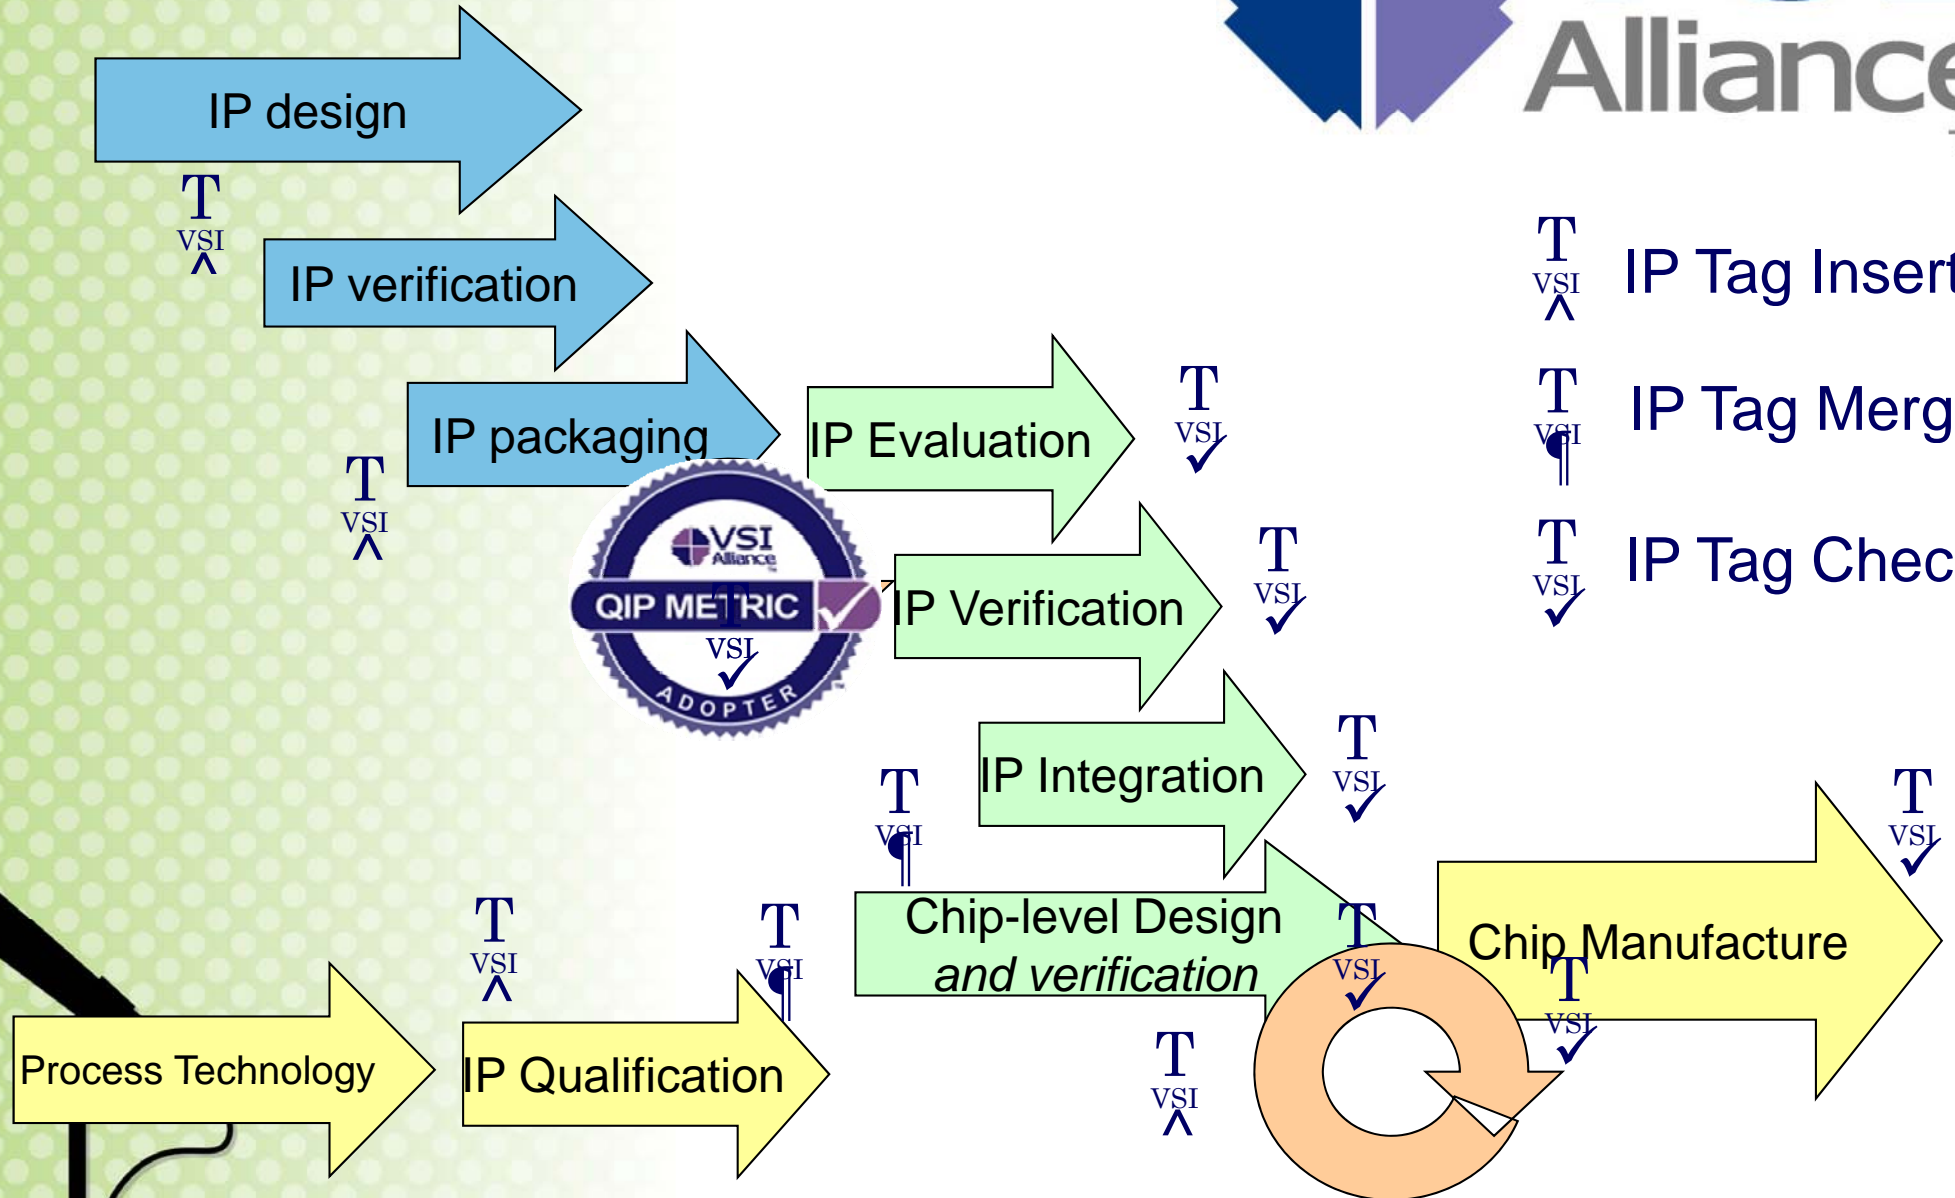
Allianc

IP design

T VSI ^

IP verification

IP packaging

T VSI ^

VSI Alliance QIP METRIC ADOPTER

T VSI ✓

IP Evaluation

T VSI ✓

IP Verification

T VSI ✓

IP Integration

T VSI ✓

T VSI ¶

Chip-level Design
*and verification*

T VSI ✓

Chip Manufacture

T VSI ✓

T VSI ✓

T VSI ^

Process Technology

T VSI ^

IP Qualification

T VSI ¶

T VSI ^

T VSI ^ IP Tag Insert

T VSI ¶ IP Tag Merg

T VSI ✓ IP Tag Chec